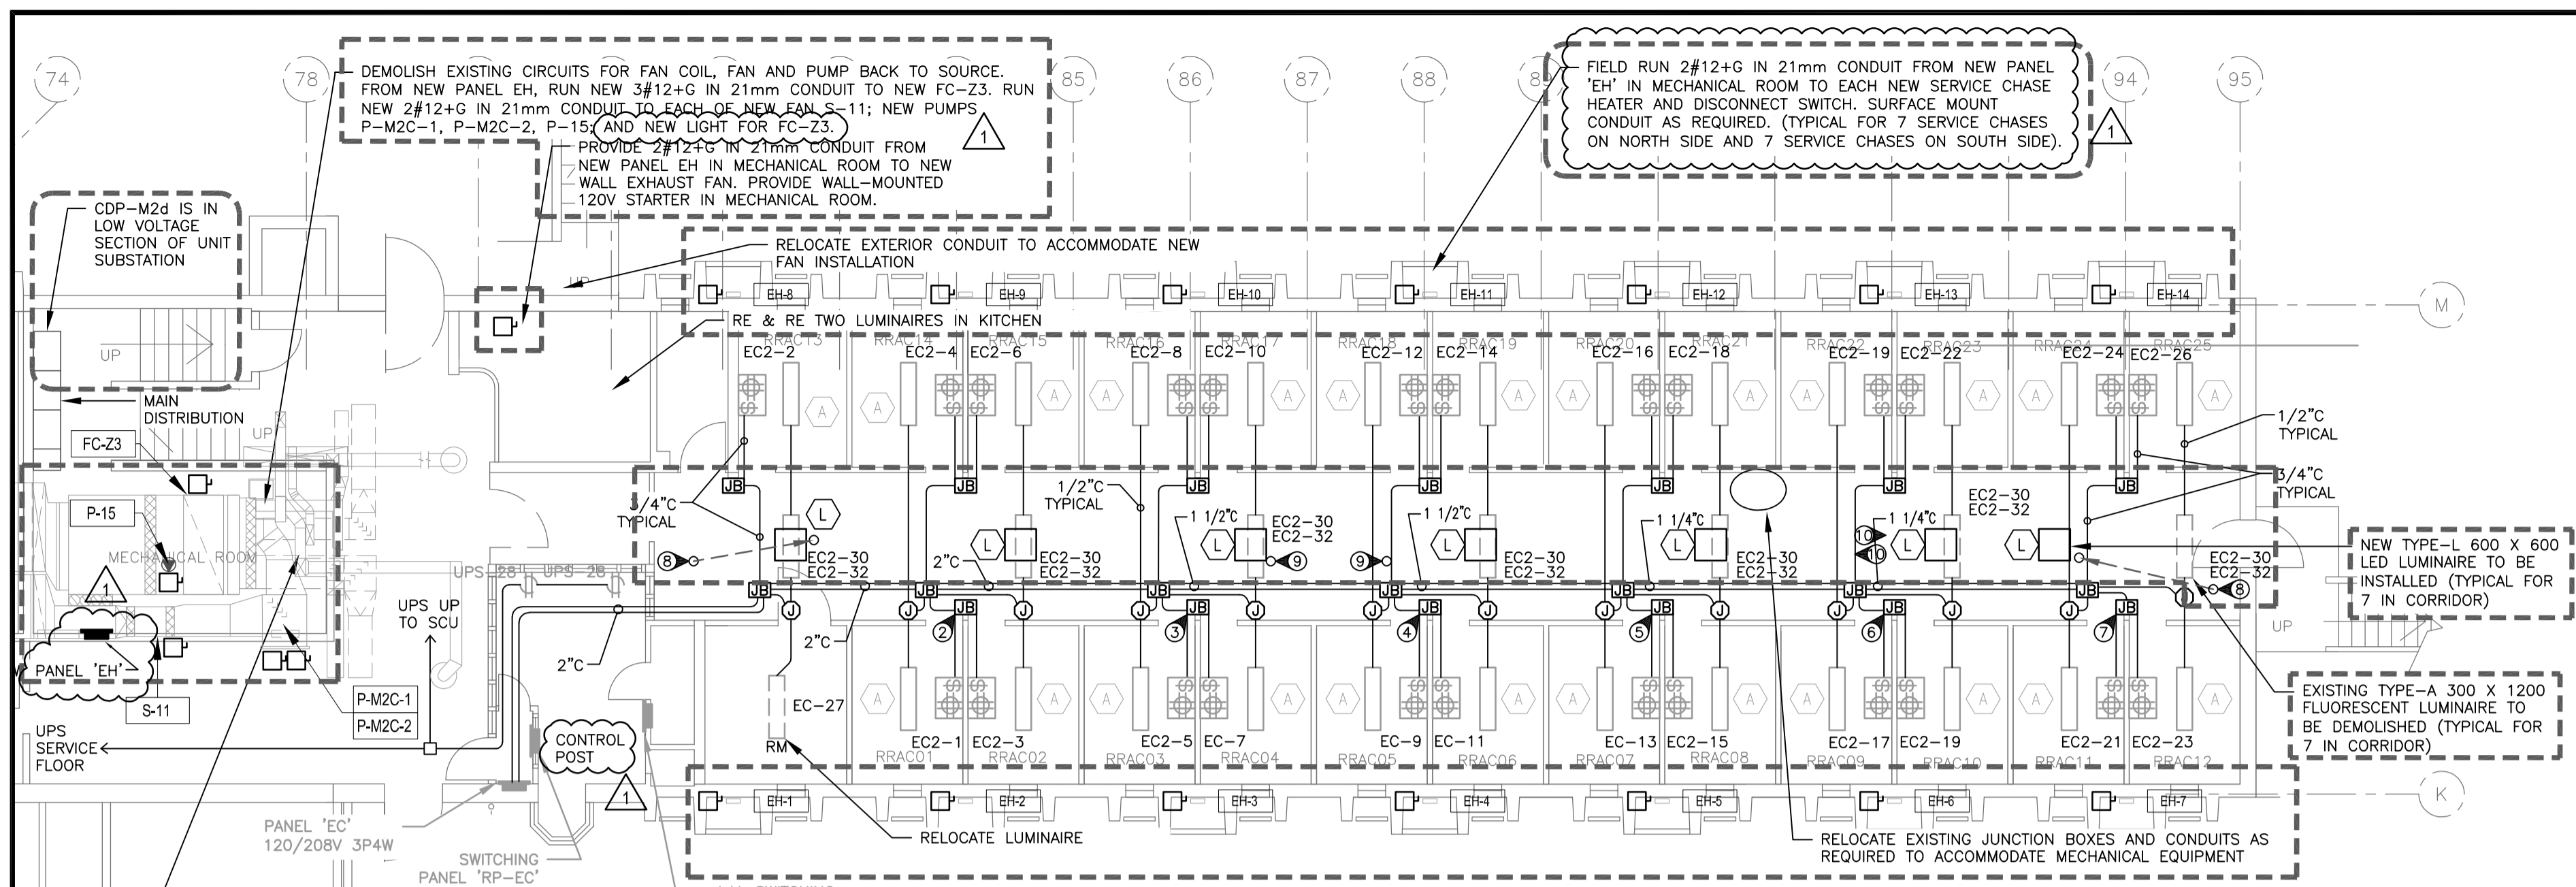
74
78
85
86
87
88
89
94
95

DEMOLISH EXISTING CIRCUITS FOR FAN COIL, FAN AND PUMP BACK TO SOURCE. FROM NEW PANEL EH, RUN NEW 3#12+G IN 21mm CONDUIT TO NEW FC-Z3. RUN NEW 2#12+G IN 21mm CONDUIT TO EACH OF NEW FAN S-11; NEW PUMPS P-M2C-1, P-M2C-2, P-15; AND NEW LIGHT FOR FC-Z3.

1

PROVIDE 2#12+G IN 21mm CONDUIT FROM NEW PANEL EH IN MECHANICAL ROOM TO NEW WALL EXHAUST FAN. PROVIDE WALL-MOUNTED 120V STARTER IN MECHANICAL ROOM.

FIELD RUN 2#12+G IN 21mm CONDUIT FROM NEW PANEL 'EH' IN MECHANICAL ROOM TO EACH NEW SERVICE CHASE HEATER AND DISCONNECT SWITCH. SURFACE MOUNT CONDUIT AS REQUIRED. (TYPICAL FOR 7 SERVICE CHASES ON NORTH SIDE AND 7 SERVICE CHASES ON SOUTH SIDE).

1

CDP-M2d IS IN LOW VOLTAGE SECTION OF UNIT SUBSTATION

RELOCATE EXTERIOR CONDUIT TO ACCOMMODATE NEW FAN INSTALLATION

UP

EH-8
EH-9
EH-10
EH-11
EH-12
EH-13
EH-14

M

RE & RE TWO LUMINAIRES IN KITCHEN

UP

RRAC13 RRAC14 RRAC15 RRAC16 RRAC17 RRAC18 RRAC19 RRAC20 RRAC21 RRAC22 RRAC23 RRAC24 RRAC25

EC2-2 EC2-4 EC2-6 EC2-8 EC2-10 EC2-12 EC2-14 EC2-16 EC2-18 EC2-19 EC2-22 EC2-24 EC2-26

MAIN DISTRIBUTION

UP

FC-Z3

1/2"C TYPICAL

P-15

3/4"C TYPICAL

1/2"C TYPICAL

JB JB JB JB JB JB JB

L

1 1/2"C
1 1/2"C
1 1/4"C
1 1/4"C

EC2-30 EC2-32

3/4"C TYPICAL

MECHANICAL ROOM

8
EC2-30
EC2-32
2"C
EC2-30
EC2-32
9
9
EC2-30
EC2-32
EC2-30
EC2-32
10
10
EC2-30
EC2-32
8

NEW TYPE-L 600 X 600 LED LUMINAIRE TO BE INSTALLED (TYPICAL FOR 7 IN CORRIDOR)

1

UPS 28
UPS 28

UPS UP TO SCU

JB J

2 3 4 5 6 7

PANEL 'EH'

2"C
2"C

UP

S-11

P-M2C-1
P-M2C-2

EC-27

EXISTING TYPE-A 300 X 1200 FLUORESCENT LUMINAIRE TO BE DEMOLISHED (TYPICAL FOR 7 IN CORRIDOR)

UPS SERVICE FLOOR

CONTROL POST

RM

EC2-1 EC2-3 EC2-5 EC-7 EC-9 EC-11 EC-13 EC2-15 EC2-17 EC2-19 EC2-21 EC2-23

RRAC01 RRAC02 RRAC03 RRAC04 RRAC05 RRAC06 RRAC07 RRAC08 RRAC09 RRAC10 RRAC11 RRAC12

1

EH-1
EH-2
EH-3
EH-4
EH-5
EH-6
EH-7

K

PANEL 'EC' 120/208V 3P4W

RELOCATE LUMINAIRE

RELOCATE EXISTING JUNCTION BOXES AND CONDUITS AS REQUIRED TO ACCOMMODATE MECHANICAL EQUIPMENT

SWITCHING PANEL 'RP-EC'

A